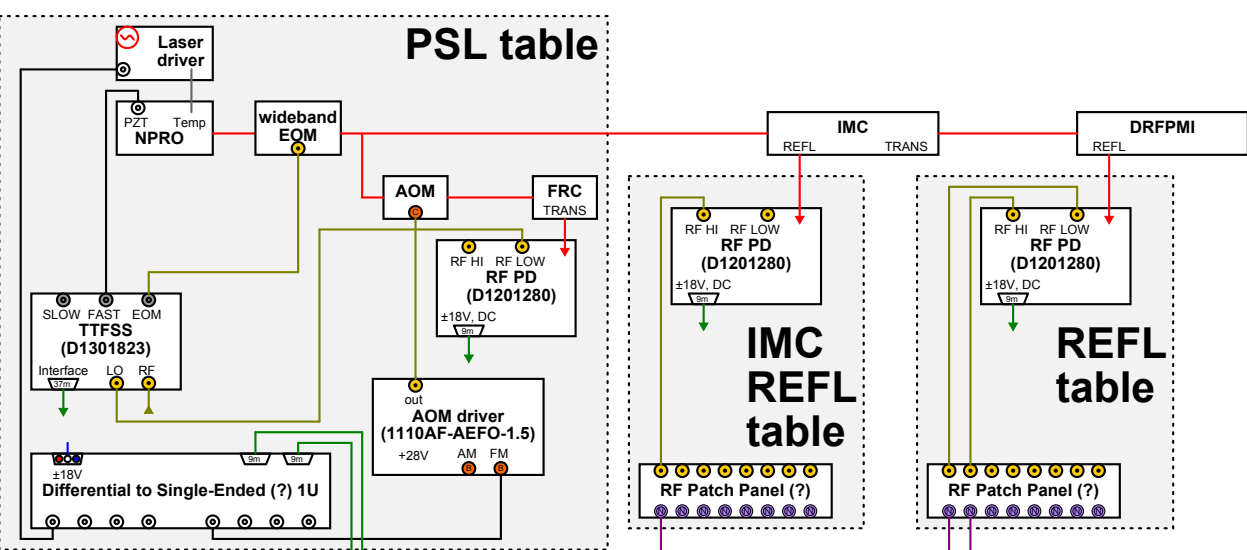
PSL table

Laser driver

PZT Temp
NPRO

wideband EOM

IMC
REFL TRANS

DRFPMI
REFL

AOM

FRC
TRANS

RF HI RF LOW
RF PD
(D1201280)
±18V, DC
9m

RF HI RF LOW
RF PD
(D1201280)
±18V, DC
9m

RF HI RF LOW
RF PD
(D1201280)
±18V, DC
9m

SLOW FAST EOM
TTFSS
(D1301823)
Interface LO RF
37m

out
AOM driver
(1110AF-AEFO-1.5)
+28V AM FM

IMC REFL table

REFL table

±18V
9m 9m
Differential to Single-Ended (?) 1U

RF Patch Panel (?)

RF Patch Panel (?)